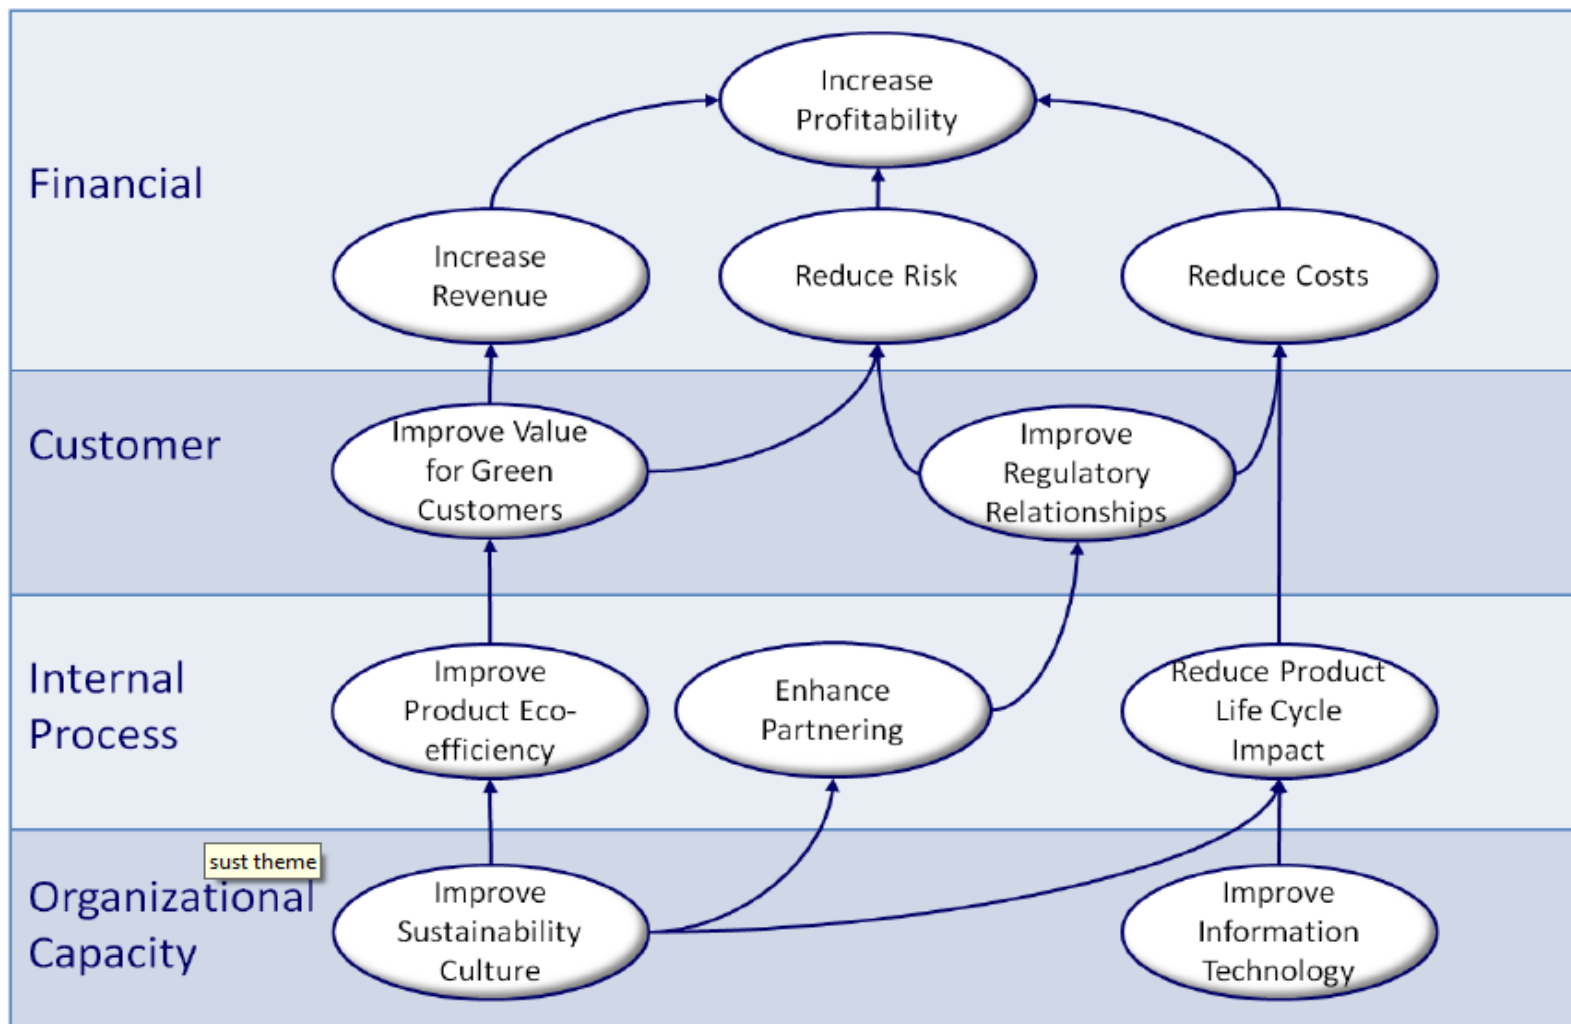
Financial

Increase Profitability

Increase Revenue

Reduce Risk

Reduce Costs

Customer

Improve Value for Green Customers

Improve Regulatory Relationships

Internal Process

Improve Product Eco-efficiency

Enhance Partnering

Reduce Product Life Cycle Impact

sust theme

Organizational Capacity

Improve Sustainability Culture

Improve Information Technology